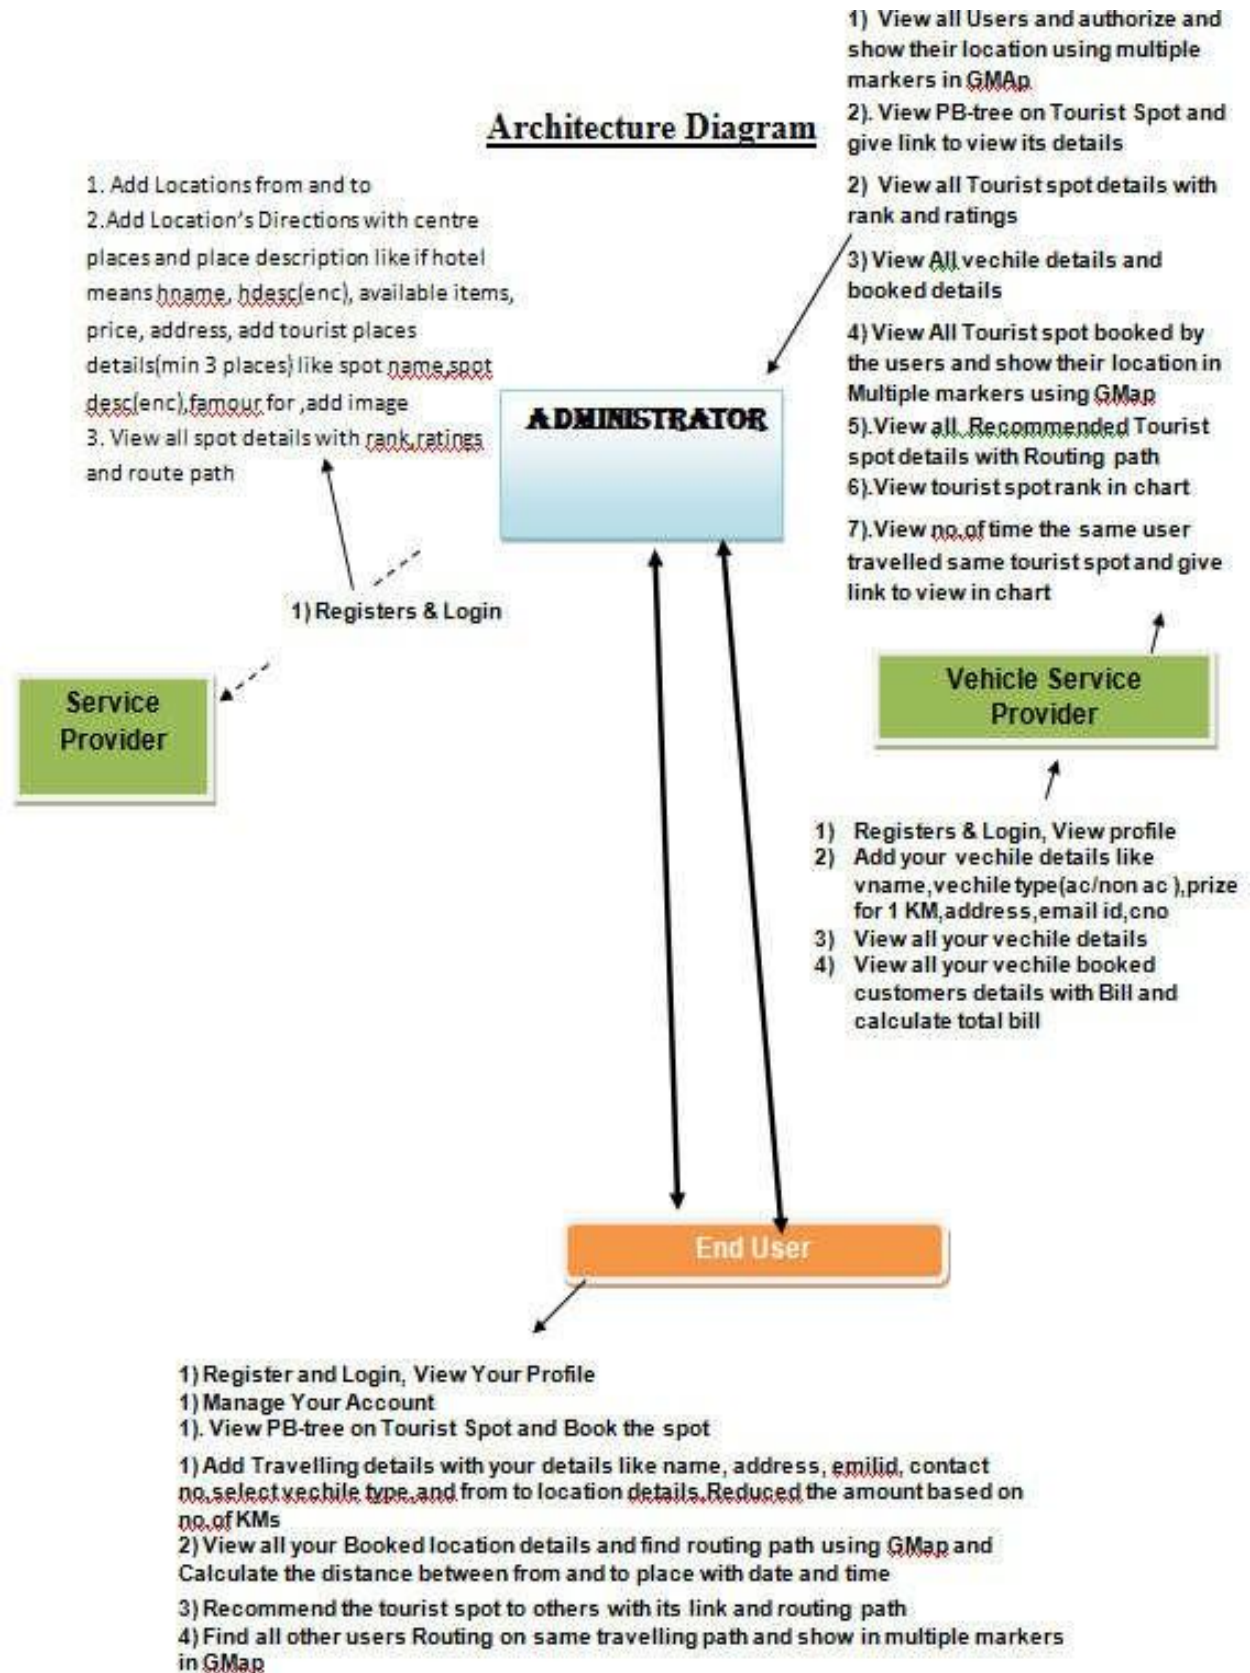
Architecture Diagram

1) View all Users and authorize and show their location using multiple markers in GMAp
2). View PB-tree on Tourist Spot and give link to view its details
2) View all Tourist spot details with rank and ratings
3) View All vechile details and booked details
4) View All Tourist spot booked by the users and show their location in Multiple markers using GMap
5). View all Recommended Tourist spot details with Routing path
6). View tourist spot rank in chart
7). View no.of time the same user travelled same tourist spot and give link to view in chart

1. Add Locations from and to
2. Add Location's Directions with centre places and place description like if hotel means hname, hdesc(enc), available items, price, address, add tourist places details(min 3 places) like spot name,spot desc(enc),famour for ,add image
3. View all spot details with rank,ratings and route path

ADMINISTRATOR

1) Registers & Login

Service Provider

Vehicle Service Provider

1) Registers & Login, View profile
2) Add your vechile details like vname,vechile type(ac/non ac ),prize for 1 KM,address,email id,cno
3) View all your vechile details
4) View all your vechile booked customers details with Bill and calculate total bill

End User

1) Register and Login, View Your Profile
1) Manage Your Account
1). View PB-tree on Tourist Spot and Book the spot
1) Add Travelling details with your details like name, address, emilid, contact no,select vechile type,and from to location details,Reduced the amount based on no.of KMs
2) View all your Booked location details and find routing path using GMap and Calculate the distance between from and to place with date and time
3) Recommend the tourist spot to others with its link and routing path
4) Find all other users Routing on same travelling path and show in multiple markers in GMap